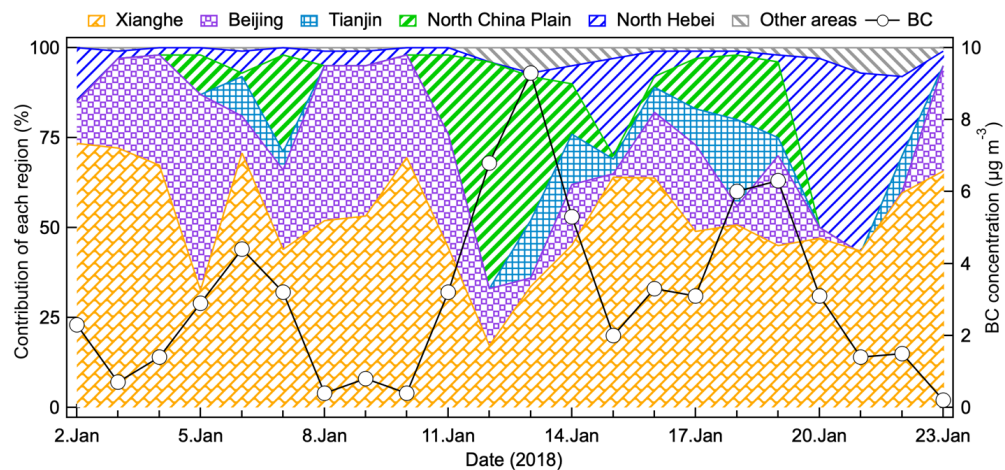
Xianghe Beijing Tianjin North China Plain North Hebei Other areas BC

Contribution of each region (%)

100
75
50
25
0

BC concentration ($\mu g\ m^{-3}$)

10
8
6
4
2
0

2.Jan 5.Jan 8.Jan 11.Jan 14.Jan 17.Jan 20.Jan 23.Jan

Date (2018)